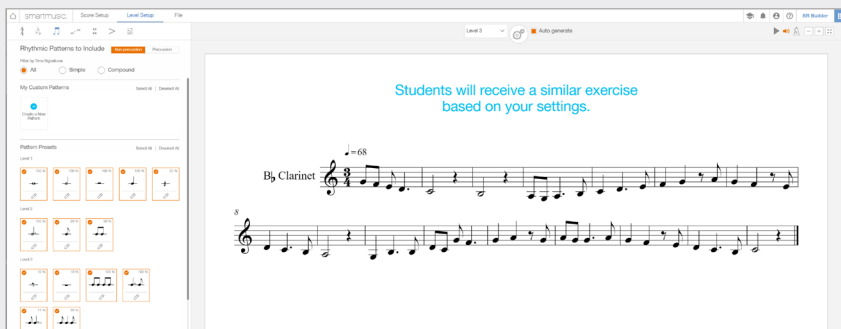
smartmusic. Score Setup Level Setup File

Level 3 Auto generate

Rhythmic Patterns to Include Rests/articulations Percussion

Filter by Time Signature

All Simple Compound

My Custom Patterns Select All Deselect All

Create a New Pattern

Pattern Presets Select All Deselect All

Level 1

Level 2

Level 3

Students will receive a similar exercise based on your settings.

$♩=68$

B♭ Clarinet

8